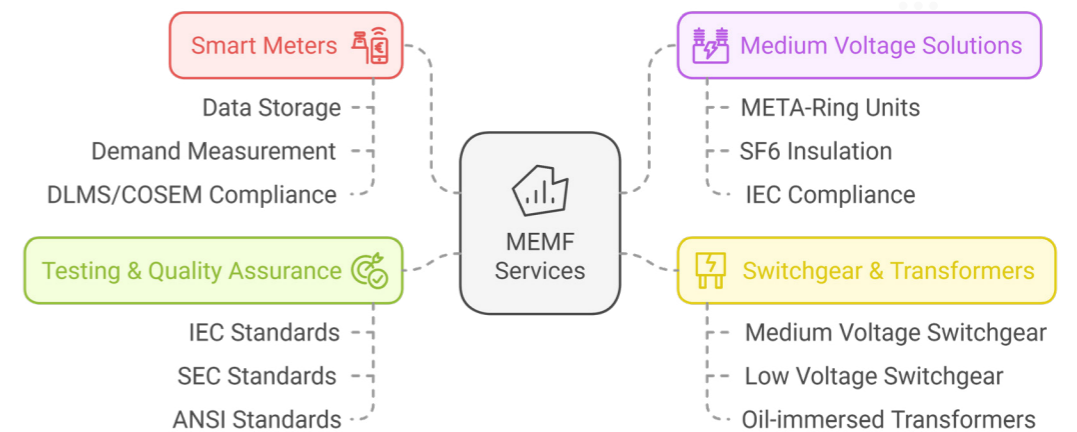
MEMF Services

Smart Meters

Data Storage

Demand Measurement

DLMS/COSEM Compliance

Medium Voltage Solutions

META-Ring Units

SF6 Insulation

IEC Compliance

Testing & Quality Assurance

IEC Standards

SEC Standards

ANSI Standards

Switchgear & Transformers

Medium Voltage Switchgear

Low Voltage Switchgear

Oil-immersed Transformers